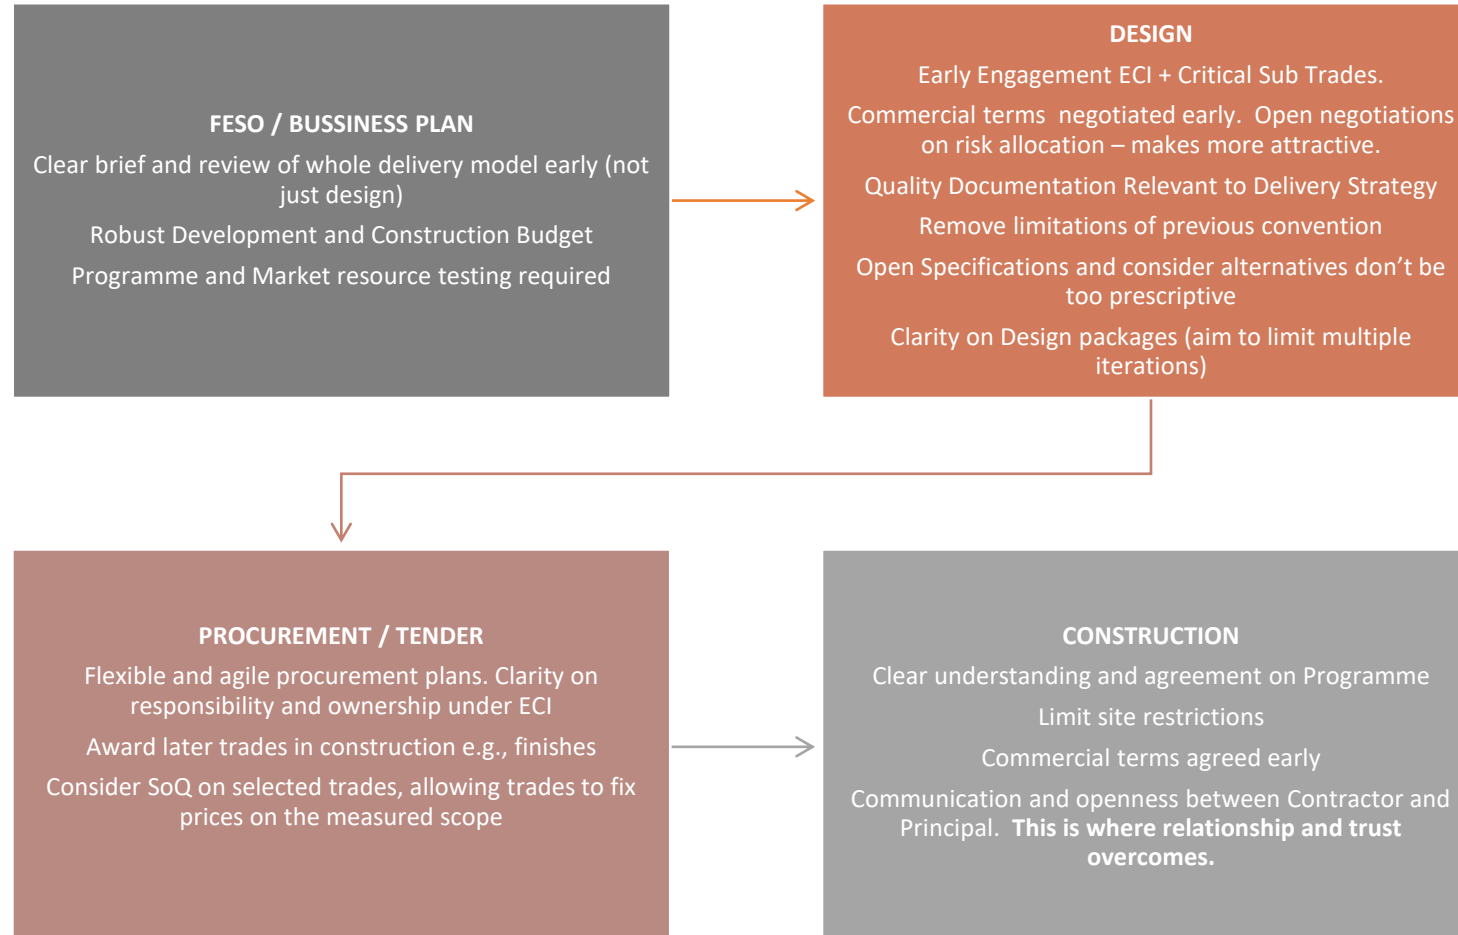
FESO / BUSSINESS PLAN

Clear brief and review of whole delivery model early (not just design)

Robust Development and Construction Budget

Programme and Market resource testing required

DESIGN

Early Engagement ECI + Critical Sub Trades.

Commercial terms negotiated early. Open negotiations on risk allocation – makes more attractive.

Quality Documentation Relevant to Delivery Strategy

Remove limitations of previous convention

Open Specifications and consider alternatives don't be too prescriptive

Clarity on Design packages (aim to limit multiple iterations)

PROCUREMENT / TENDER

Flexible and agile procurement plans. Clarity on responsibility and ownership under ECI

Award later trades in construction e.g., finishes

Consider SoQ on selected trades, allowing trades to fix prices on the measured scope

CONSTRUCTION

Clear understanding and agreement on Programme

Limit site restrictions

Commercial terms agreed early

Communication and openness between Contractor and Principal. **This is where relationship and trust overcomes.**